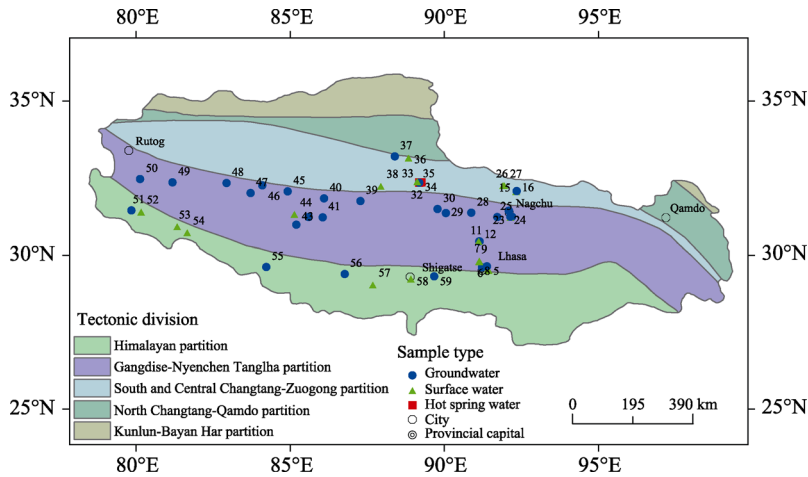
80°E 85°E 90°E 95°E

35°N 35°N

30°N 30°N

25°N 25°N

80°E 85°E 90°E 95°E

Rutog

37
36
38 33 35
34
32
26 27
15 16
50
49
48
47
45
46
40
39
30
29
28
25 Nagchu
23 24
Qamdo
51 52
53
54
44
43
41
11
12
7 9
Lhasa
6 8 5
55
56
57
Shigatse
58 59

Tectonic division
Himalayan partition
Gangdise-Nyenchen Tanglha partition
South and Central Changtang-Zuogong partition
North Changtang-Qamdo partition
Kunlun-Bayan Har partition

Sample type
Groundwater
Surface water
Hot spring water
City
Provincial capital

0 195 390 km